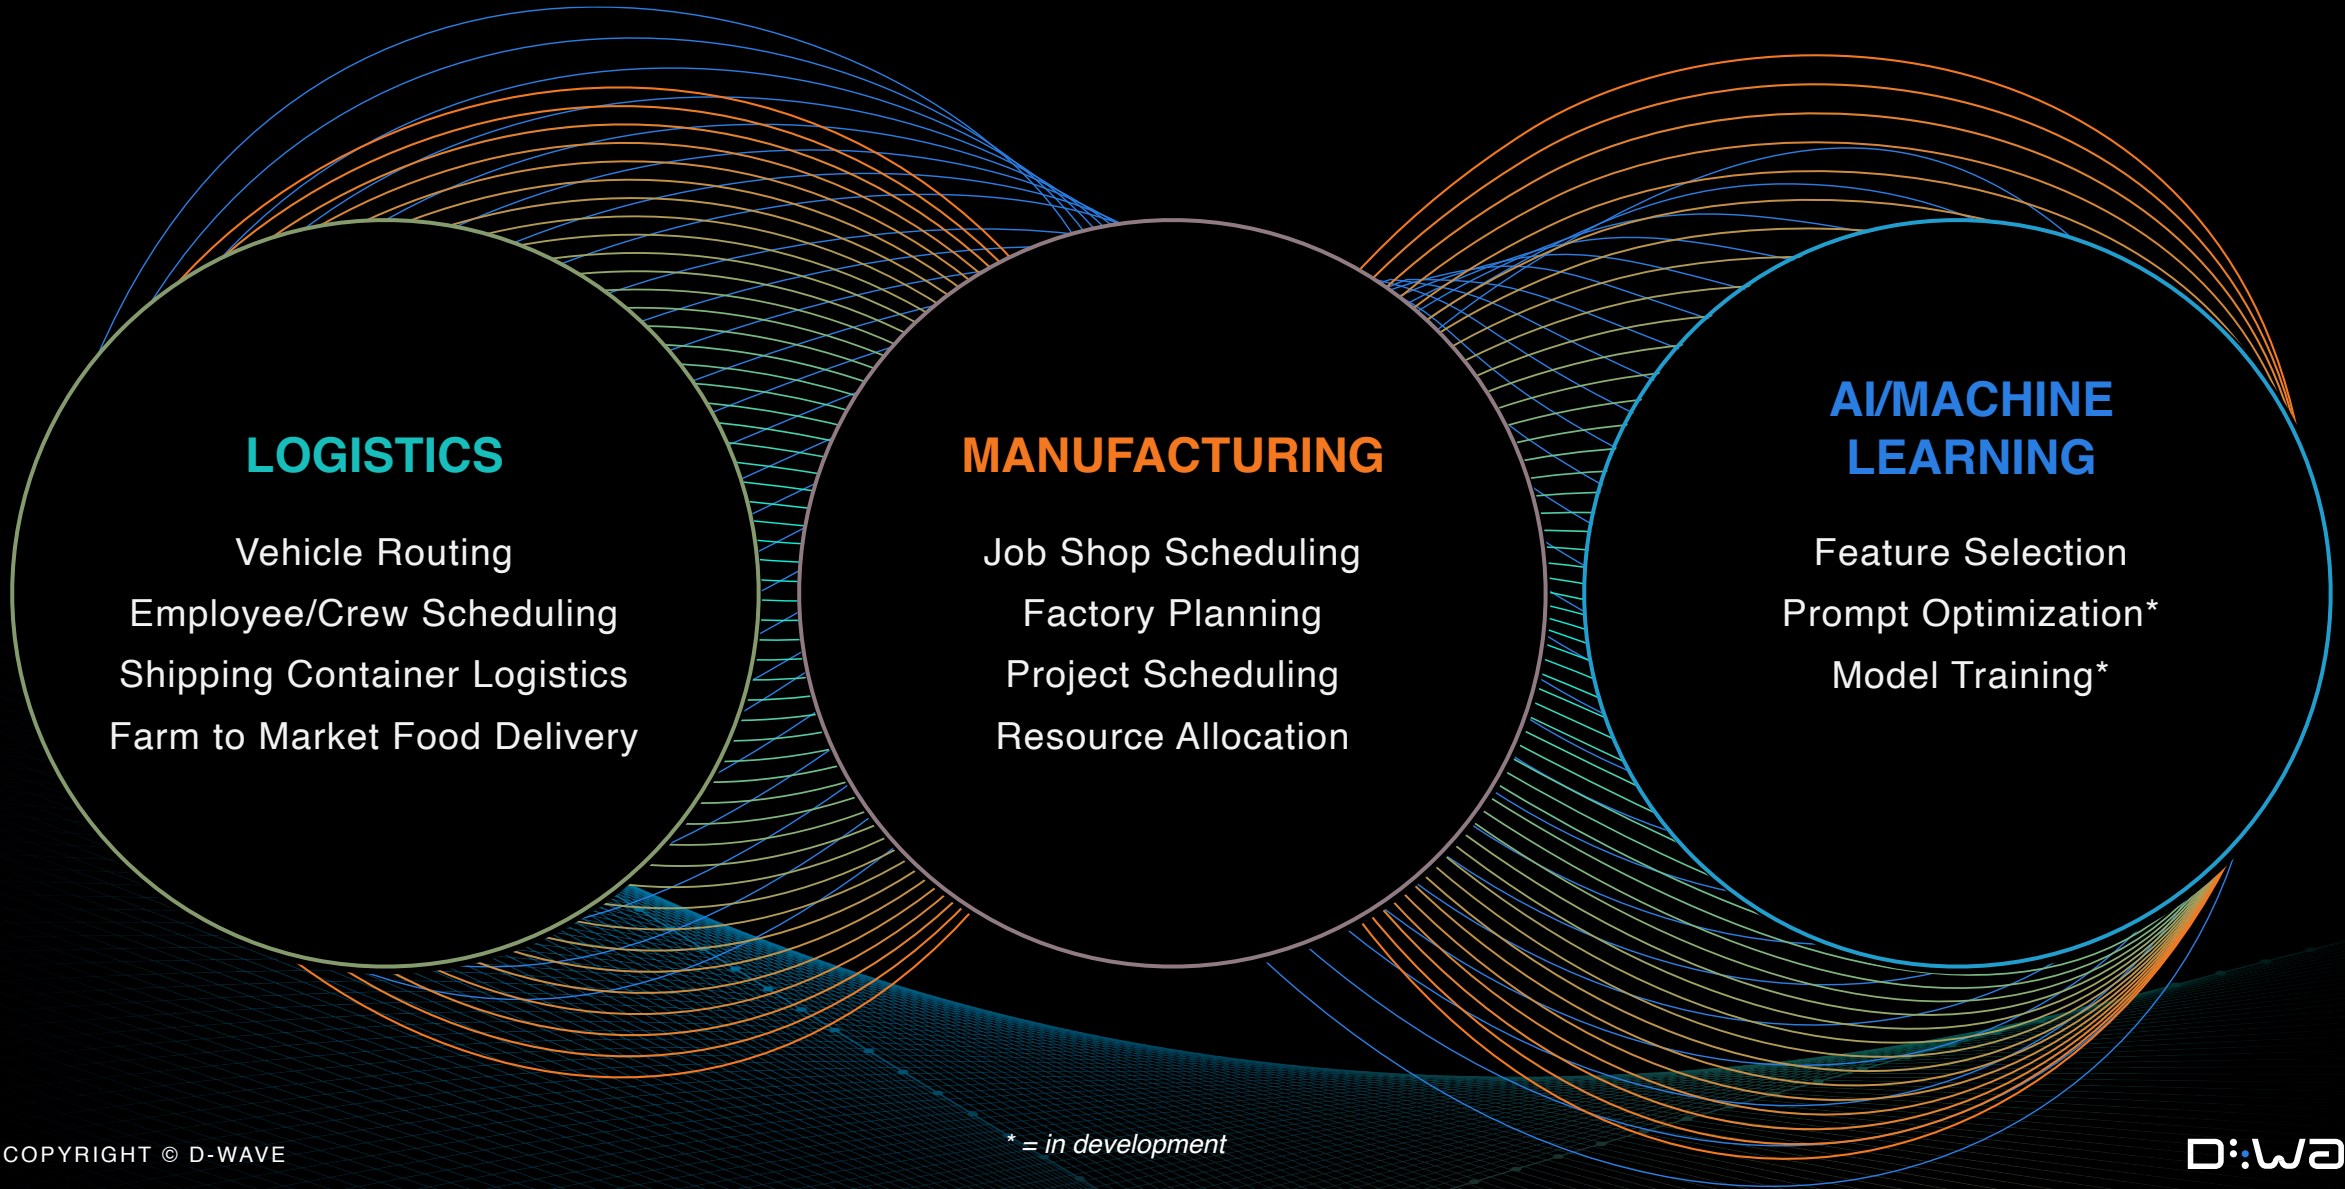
LOGISTICS

Vehicle Routing
Employee/Crew Scheduling
Shipping Container Logistics
Farm to Market Food Delivery

MANUFACTURING

Job Shop Scheduling
Factory Planning
Project Scheduling
Resource Allocation

AI/MACHINE LEARNING

Feature Selection
Prompt Optimization*
Model Training*

COPYRIGHT © D-WAVE

* = in development

D:Wa